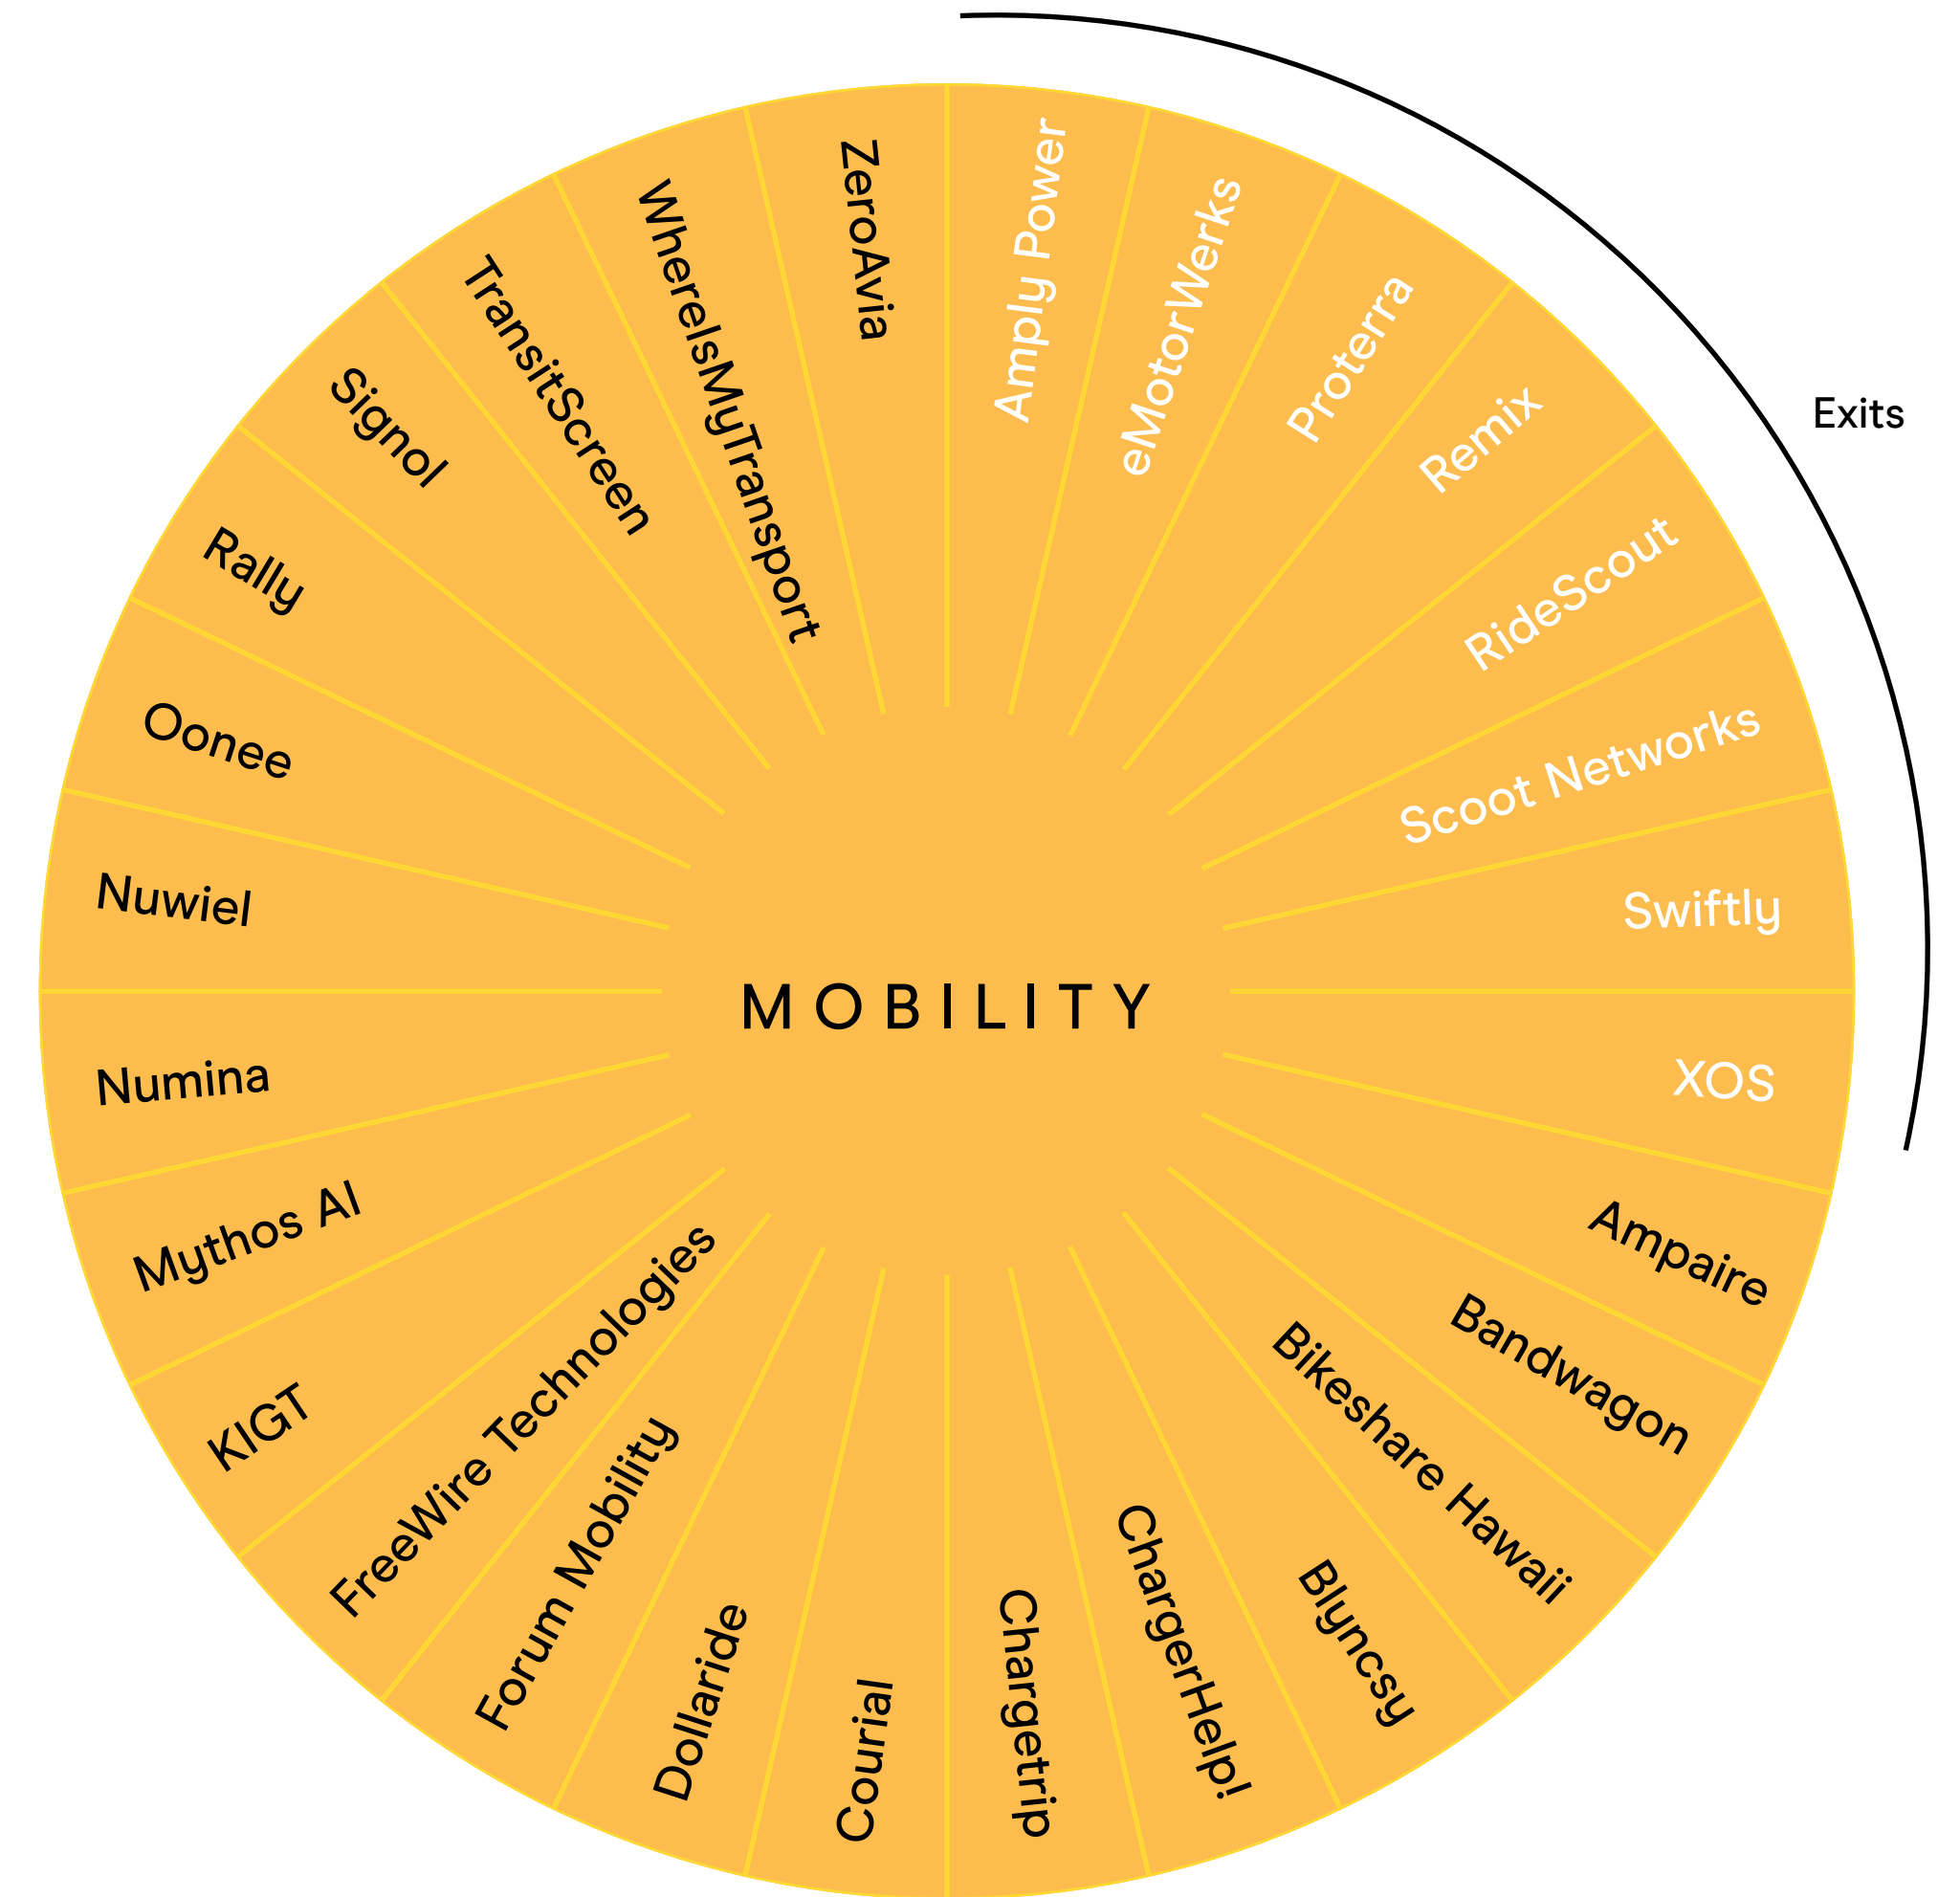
Exits

MOBILITY

Amply Power
eMotorWerks
Proterra
Remix
RideScout
Scoot Networks
Swiftly
XOS
Ampaire
Bandwagon
Bikeshare Hawaii
Blyncsy
ChargerHelp!
Chargetrip
Courial
Dollaride
Forum Mobility
FreeWire Technologies
KIGT
Mythos AI
Numina
Nuwiel
Oonee
Rally
Signol
TransitScreen
WhereIsMyTransport
ZeroAvia